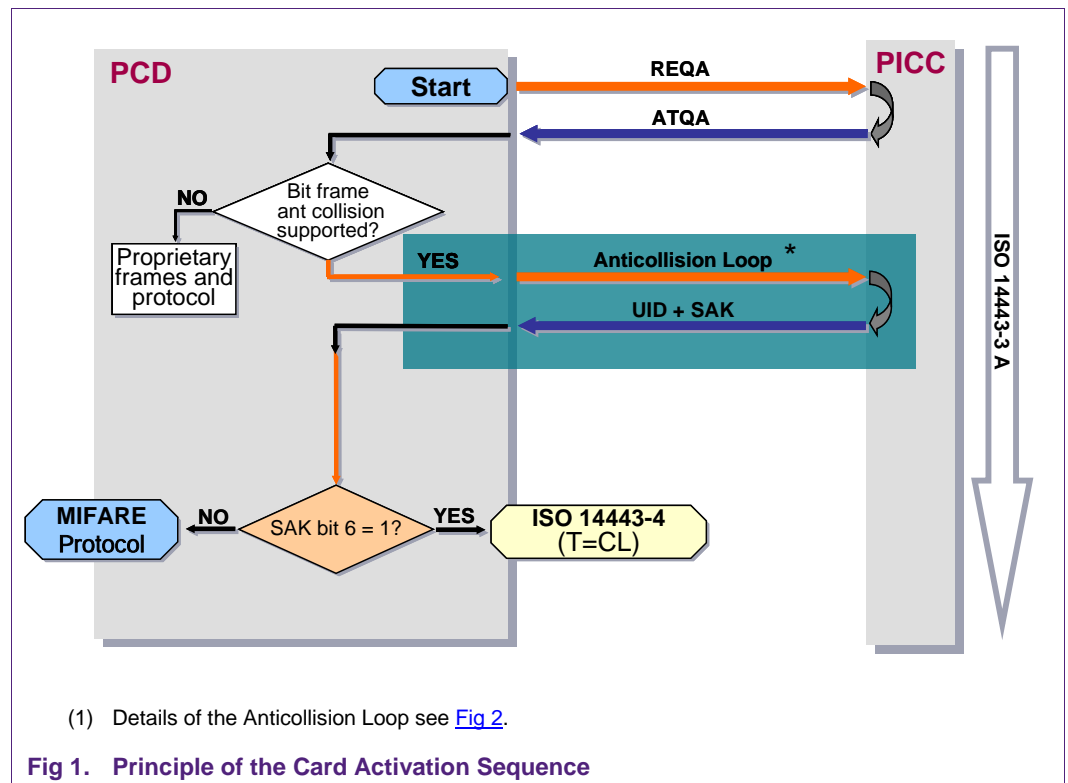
PCD

PICC

Start

REQA

ATQA

NO

Bit frame ant collision supported?

Proprietary frames and protocol

YES

Anticollision Loop *

UID + SAK

ISO 14443-3 A

MIFARE Protocol

NO

SAK bit 6 = 1?

YES

ISO 14443-4 (T=CL)

(1) Details of the Anticollision Loop see Fig 2.

Fig 1. Principle of the Card Activation Sequence